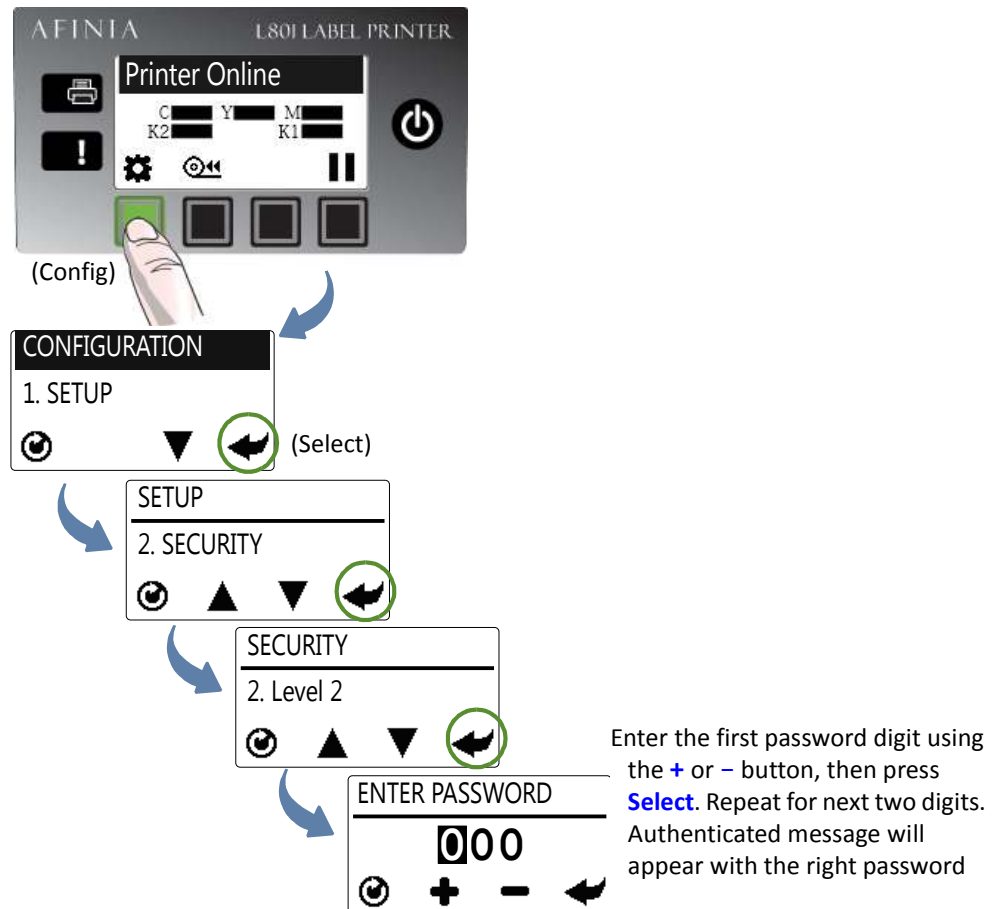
AFINIA L801 LABEL PRINTER

Printer Online

C Y M
K2 K1

(Config)

CONFIGURATION
1. SETUP

(Select)

SETUP
2. SECURITY

SECURITY
2. Level 2

ENTER PASSWORD
000

Enter the first password digit using the + or − button, then press Select. Repeat for next two digits. Authenticated message will appear with the right password